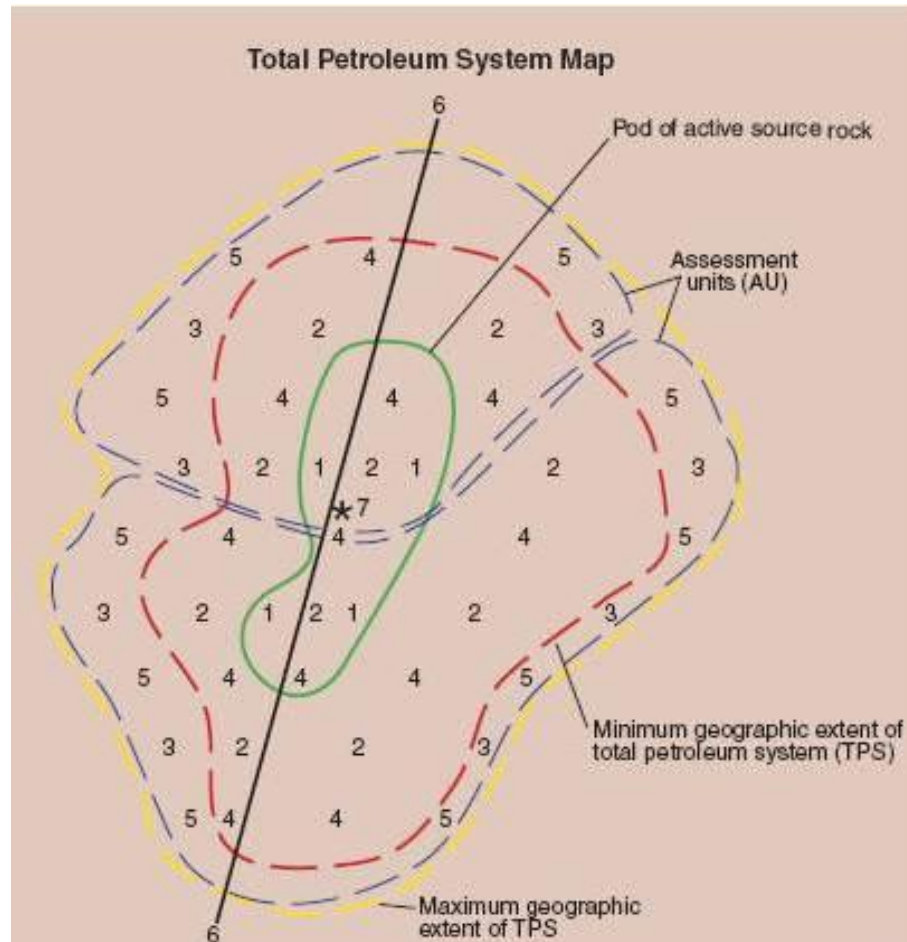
Total Petroleum System Map

6

Pod of active source rock

Assessment units (AU)

5 4 5
3 2 2 3
5 4 4 4 5
3 2 1 2 1 2 3
$\star$7
5 4 4 4 5
3 2 1 2 1 2 3
5 4 4 4 5
3 2 2 3
5 4 4 5

Minimum geographic extent of total petroleum system (TPS)

Maximum geographic extent of TPS

6